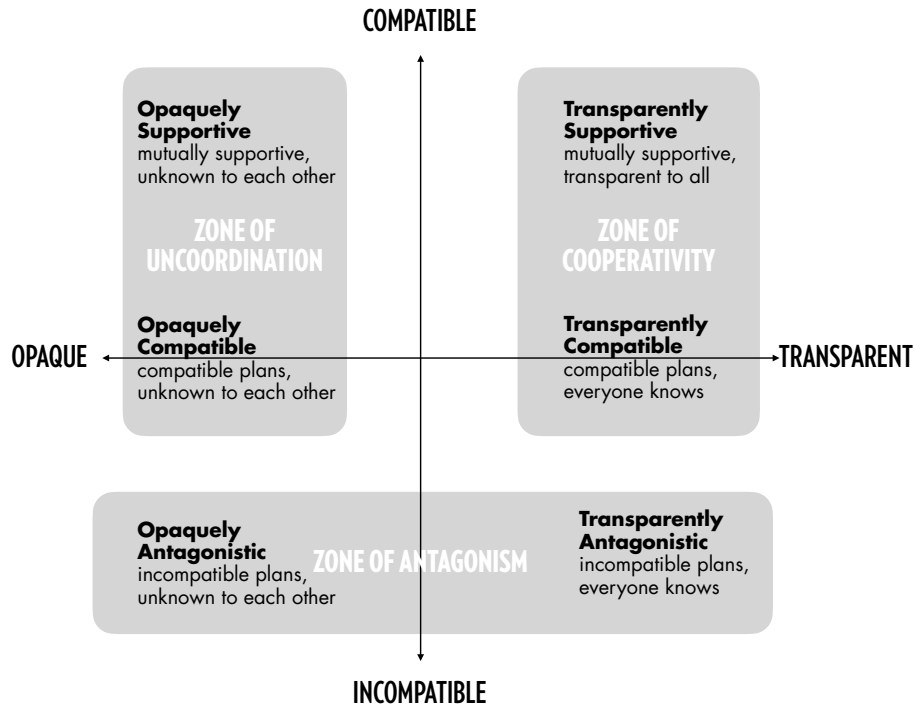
COMPATIBLE

**Opaquely Supportive**
mutually supportive, unknown to each other

ZONE OF UNCOORDINATION

**Opaquely Compatible**
compatible plans, unknown to each other

**Transparently Supportive**
mutually supportive, transparent to all

ZONE OF COOPERATIVITY

**Transparently Compatible**
compatible plans, everyone knows

OPAQUE

TRANSPARENT

**Opaquely Antagonistic**
incompatible plans, unknown to each other

ZONE OF ANTAGONISM

**Transparently Antagonistic**
incompatible plans, everyone knows

INCOMPATIBLE